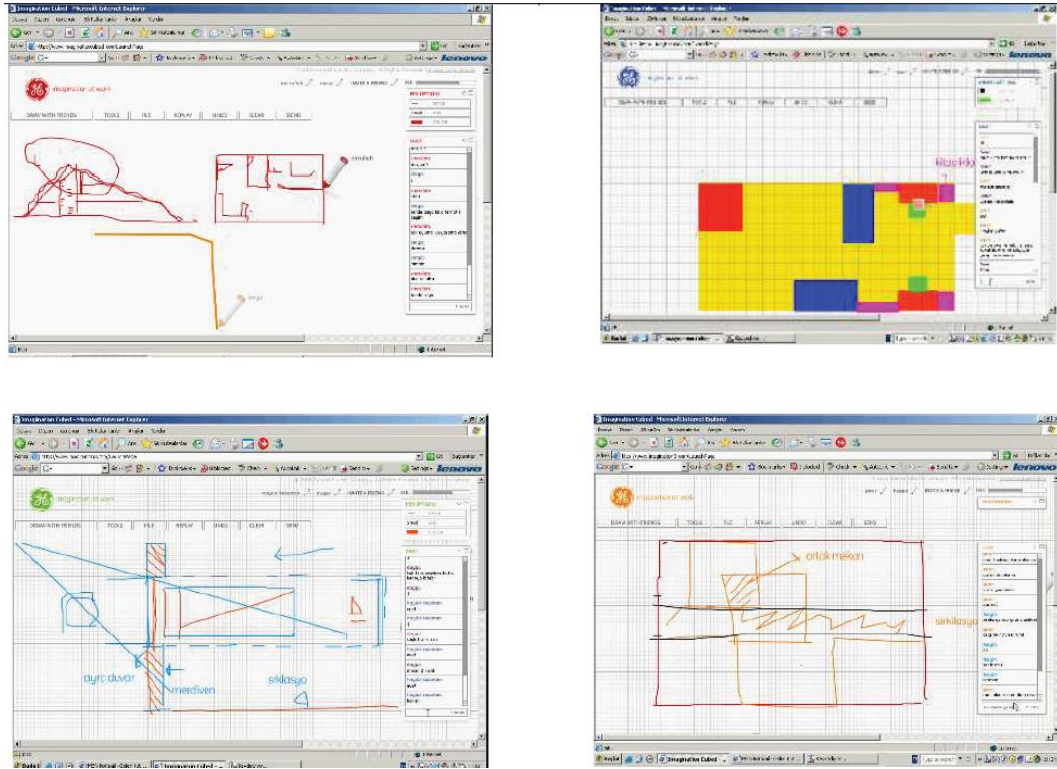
Imagination Cubed - Microsoft Internet Explorer

imagination at work

DRAW WITH FRIENDS | TOOLS | FILE | REPLAY | UNDO | CLEAR | SEND

zeynep

Imagination Cubed - Microsoft Internet Explorer

imagination at work

DRAW WITH FRIENDS | TOOLS | FILE | REPLAY | UNDO | CLEAR | SEND

Imagination Cubed - Microsoft Internet Explorer

imagination at work

DRAW WITH FRIENDS | TOOLS | FILE | REPLAY | UNDO | CLEAR | SEND

ayırıcı duvar

merdiven

sirkülasyon

Imagination Cubed - Microsoft Internet Explorer

imagination at work

DRAW WITH FRIENDS | TOOLS | FILE | REPLAY | UNDO | CLEAR | SEND

ortak mekan

sirkülasyon

Imagination Cubed